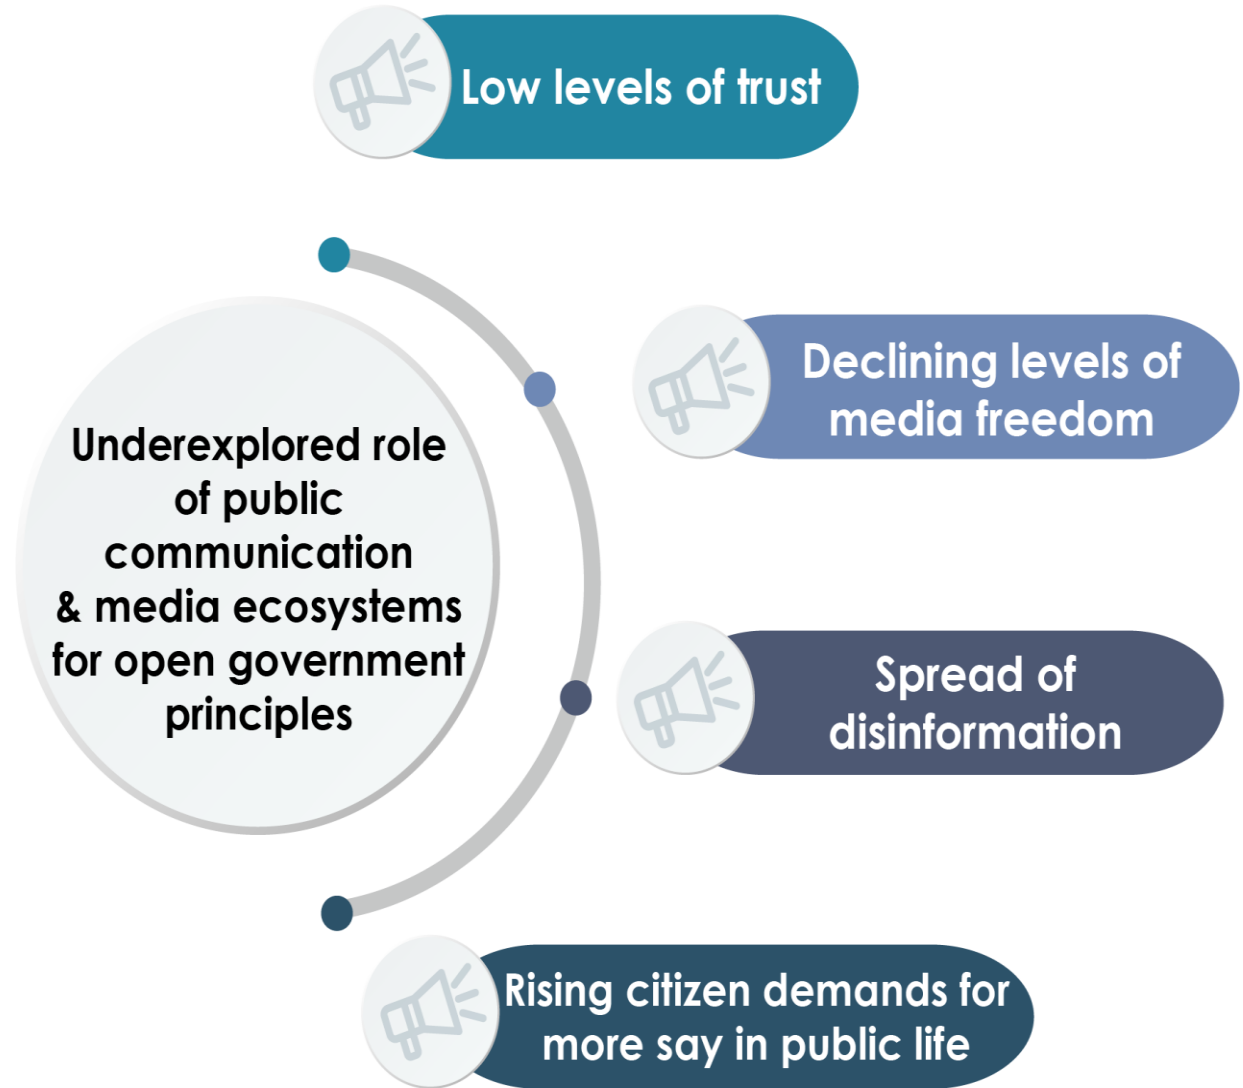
Low levels of trust

Underexplored role of public communication & media ecosystems for open government principles

Declining levels of media freedom

Spread of disinformation

Rising citizen demands for more say in public life